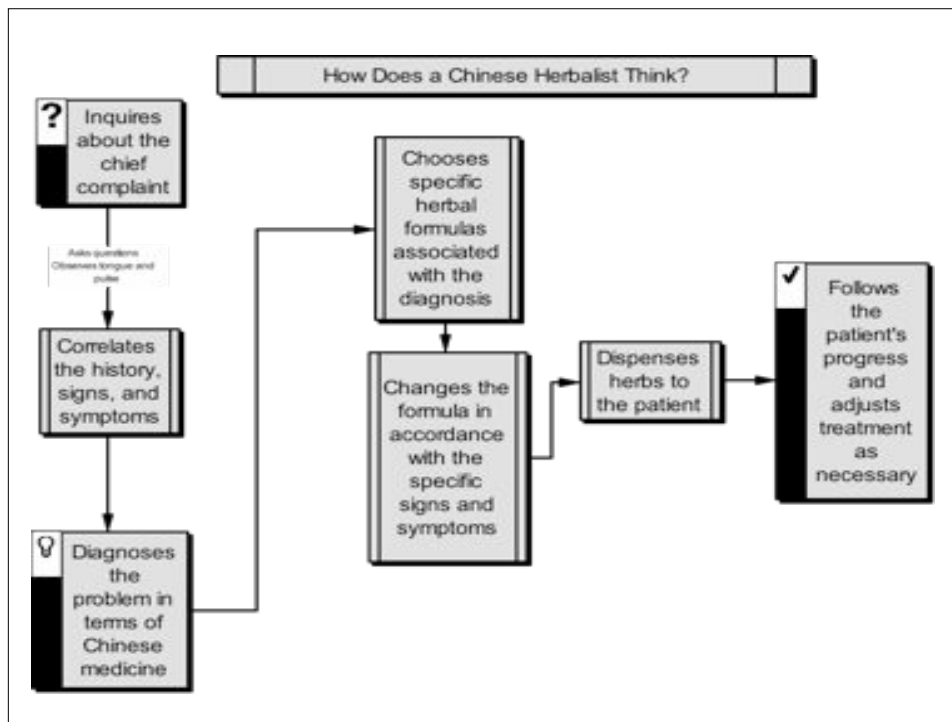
How Does a Chinese Herbalist Think?

?

Inquires about the chief complaint

Asks questions
Observes tongue and pulse

Correlates the history, signs, and symptoms

Diagnoses the problem in terms of Chinese medicine

Chooses specific herbal formulas associated with the diagnosis

Changes the formula in accordance with the specific signs and symptoms

Dispenses herbs to the patient

✓

Follows the patient's progress and adjusts treatment as necessary